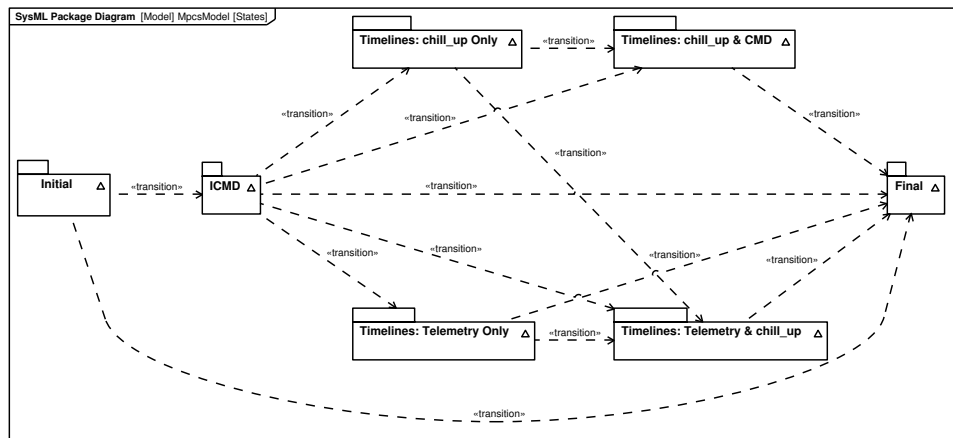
SysML Package Diagram [Model] MpcsModel [States]

Timelines: chill_up Only

«transition»

Timelines: chill_up & CMD

«transition»

«transition»

«transition»

«transition»

Initial

«transition»

ICMD

«transition»

Final

«transition»

«transition»

«transition»

«transition»

Timelines: Telemetry Only

«transition»

Timelines: Telemetry & chill_up

«transition»